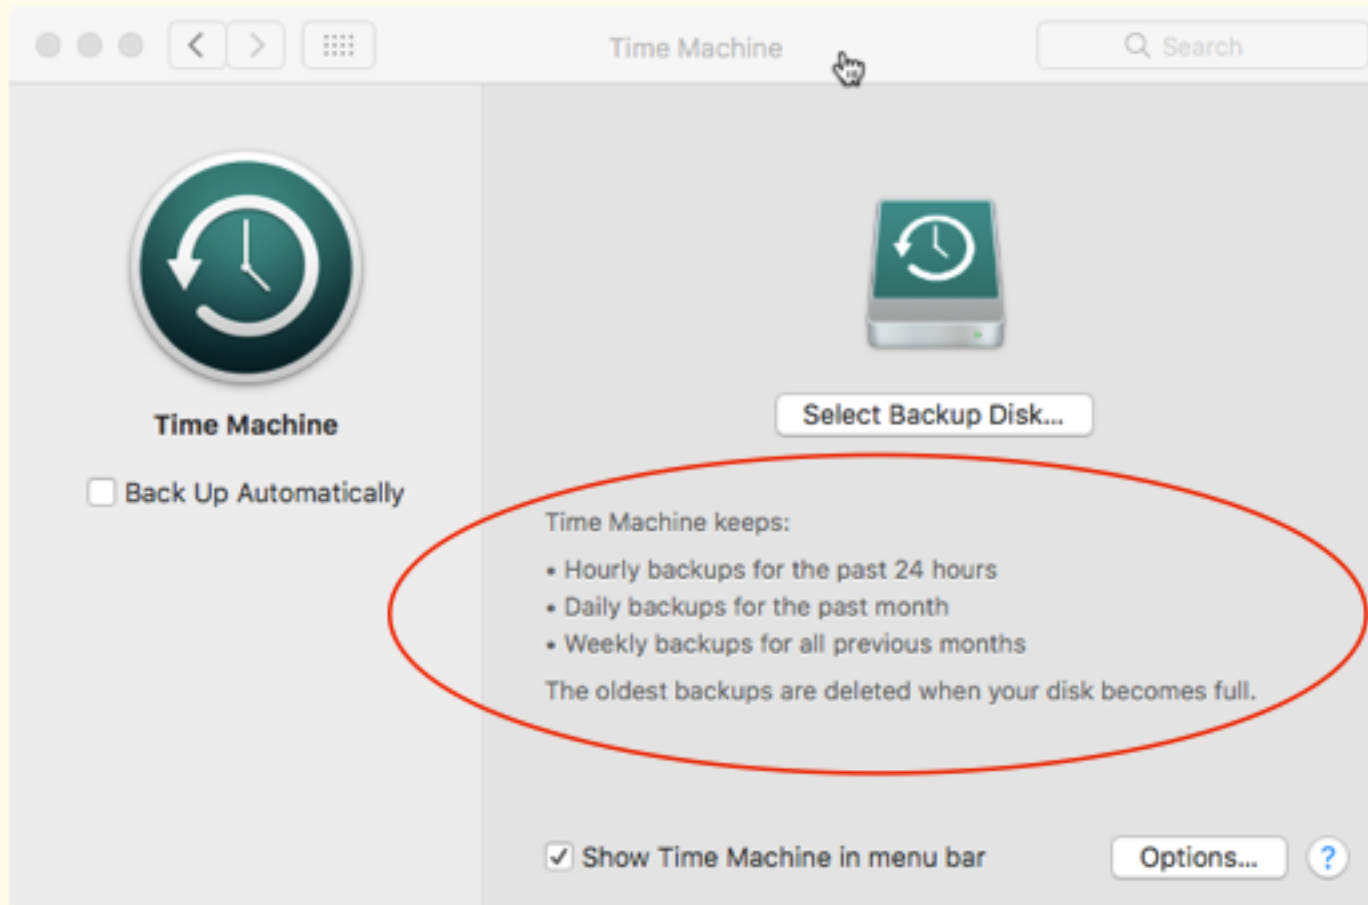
Time Machine

Search

Time Machine

Back Up Automatically

Select Backup Disk...

Time Machine keeps:

• Hourly backups for the past 24 hours
• Daily backups for the past month
• Weekly backups for all previous months

The oldest backups are deleted when your disk becomes full.

Show Time Machine in menu bar

Options...

?